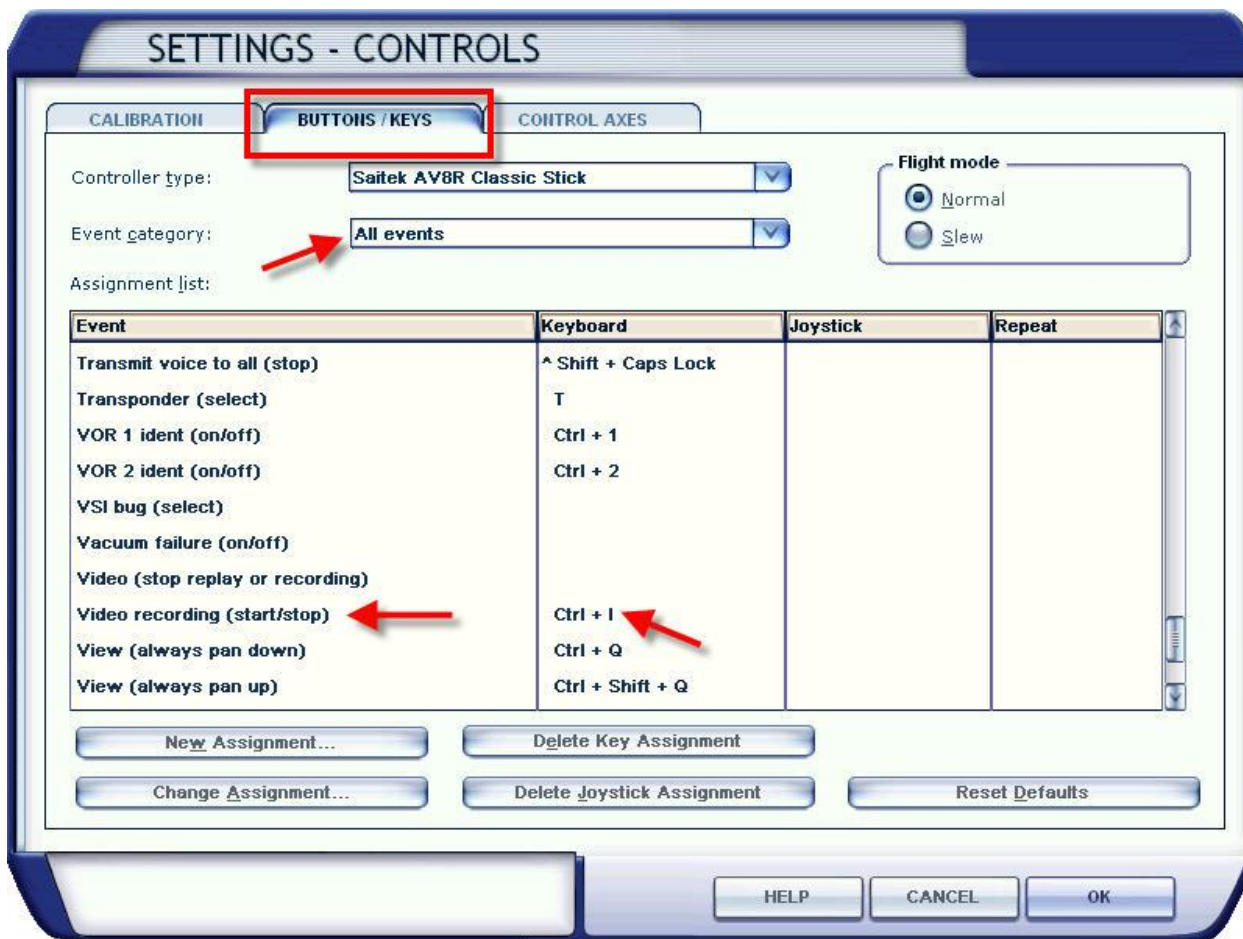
SETTINGS - CONTROLS

CALIBRATION
BUTTONS / KEYS
CONTROL AXES

Controller type: Saitek AV8R Classic Stick

Event category: All events

Flight mode
Normal
Slew

Assignment list:

| Event | Keyboard | Joystick | Repeat |
|---|---|---|---|
| Transmit voice to all (stop) | ^ Shift + Caps Lock | | |
| Transponder (select) | T | | |
| VOR 1 ident (on/off) | Ctrl + 1 | | |
| VOR 2 ident (on/off) | Ctrl + 2 | | |
| VSI bug (select) | | | |
| Vacuum failure (on/off) | | | |
| Video (stop replay or recording) | | | |
| Video recording (start/stop) | Ctrl + I | | |
| View (always pan down) | Ctrl + Q | | |
| View (always pan up) | Ctrl + Shift + Q | | |

New Assignment...
Delete Key Assignment
Change Assignment...
Delete Joystick Assignment
Reset Defaults

HELP
CANCEL
OK